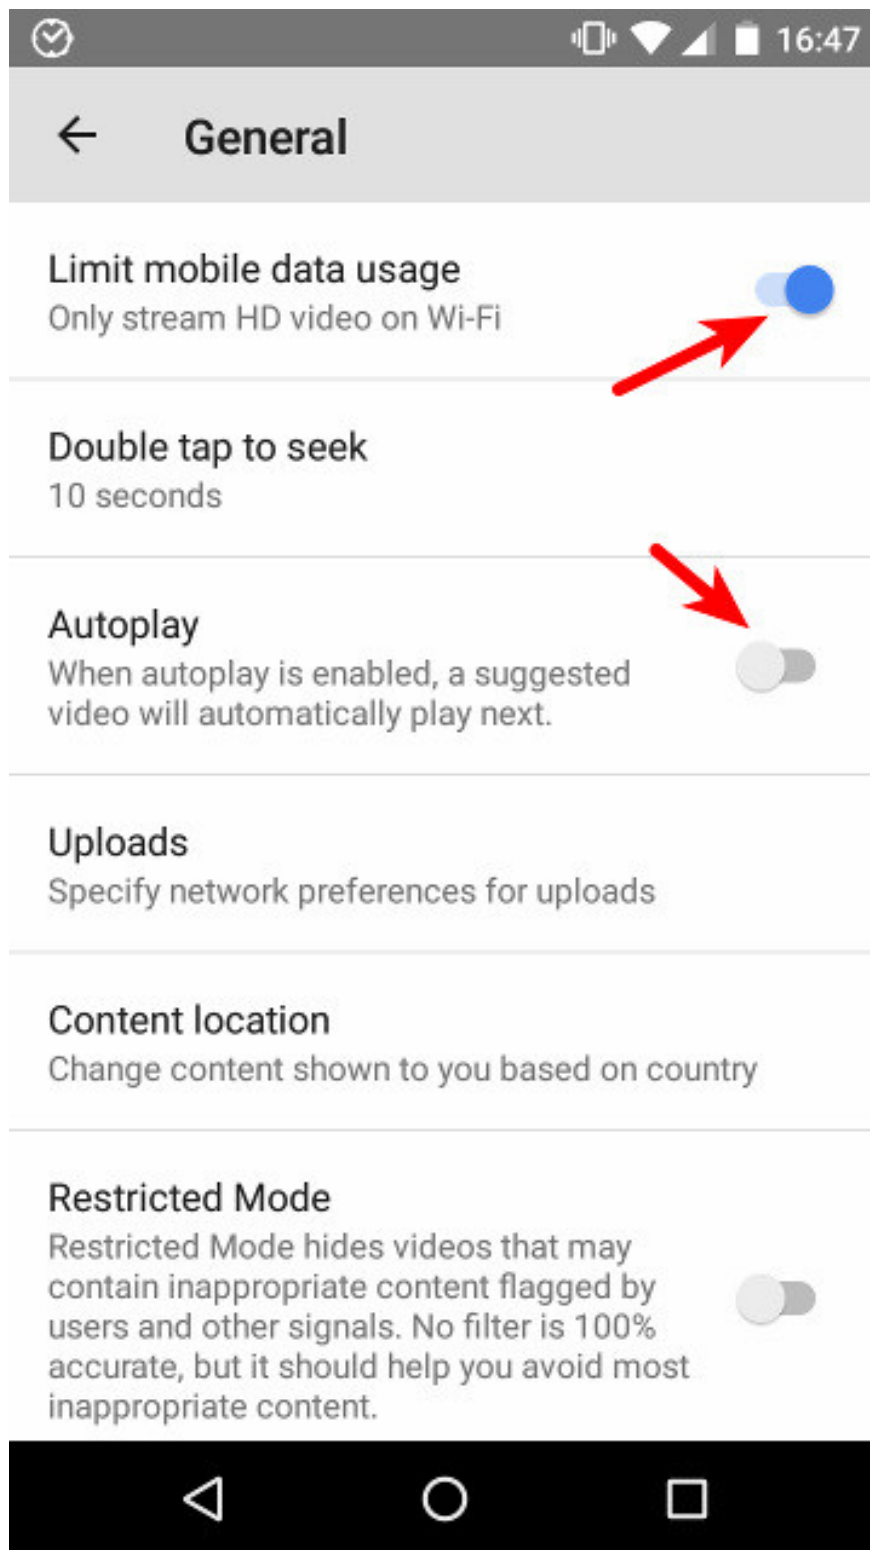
16:47

General

Limit mobile data usage
Only stream HD video on Wi-Fi

Double tap to seek
10 seconds

Autoplay
When autoplay is enabled, a suggested video will automatically play next.

Uploads
Specify network preferences for uploads

Content location
Change content shown to you based on country

Restricted Mode
Restricted Mode hides videos that may contain inappropriate content flagged by users and other signals. No filter is 100% accurate, but it should help you avoid most inappropriate content.